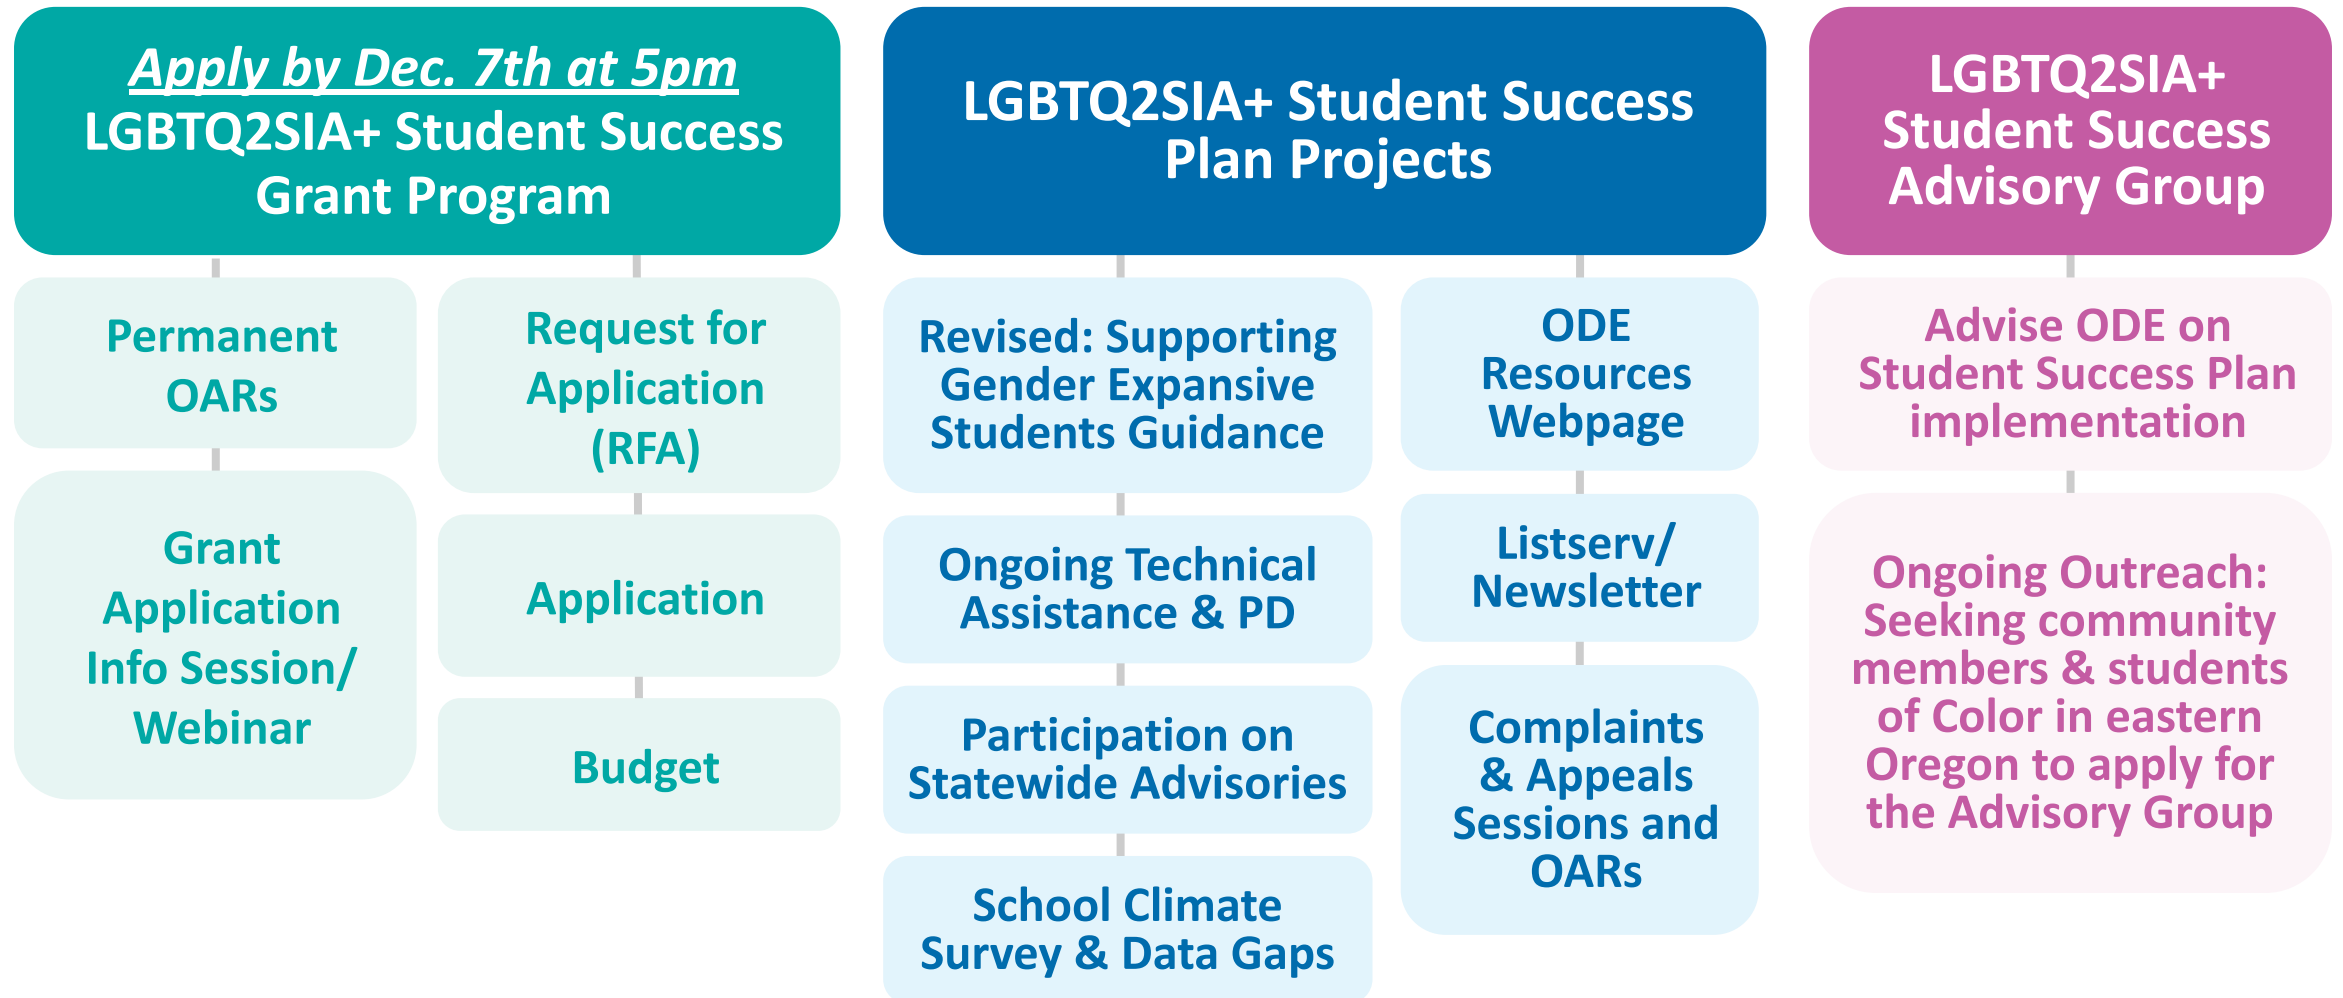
Apply by Dec. 7th at 5pm
LGBTQ2SIA+ Student Success Grant Program

Permanent OARs

Grant Application Info Session/ Webinar

Request for Application (RFA)

Application

Budget

LGBTQ2SIA+ Student Success Plan Projects

Revised: Supporting Gender Expansive Students Guidance

Ongoing Technical Assistance & PD

Participation on Statewide Advisories

School Climate Survey & Data Gaps

ODE Resources Webpage

Listserv/ Newsletter

Complaints & Appeals Sessions and OARs

LGBTQ2SIA+ Student Success Advisory Group

Advise ODE on Student Success Plan implementation

Ongoing Outreach: Seeking community members & students of Color in eastern Oregon to apply for the Advisory Group